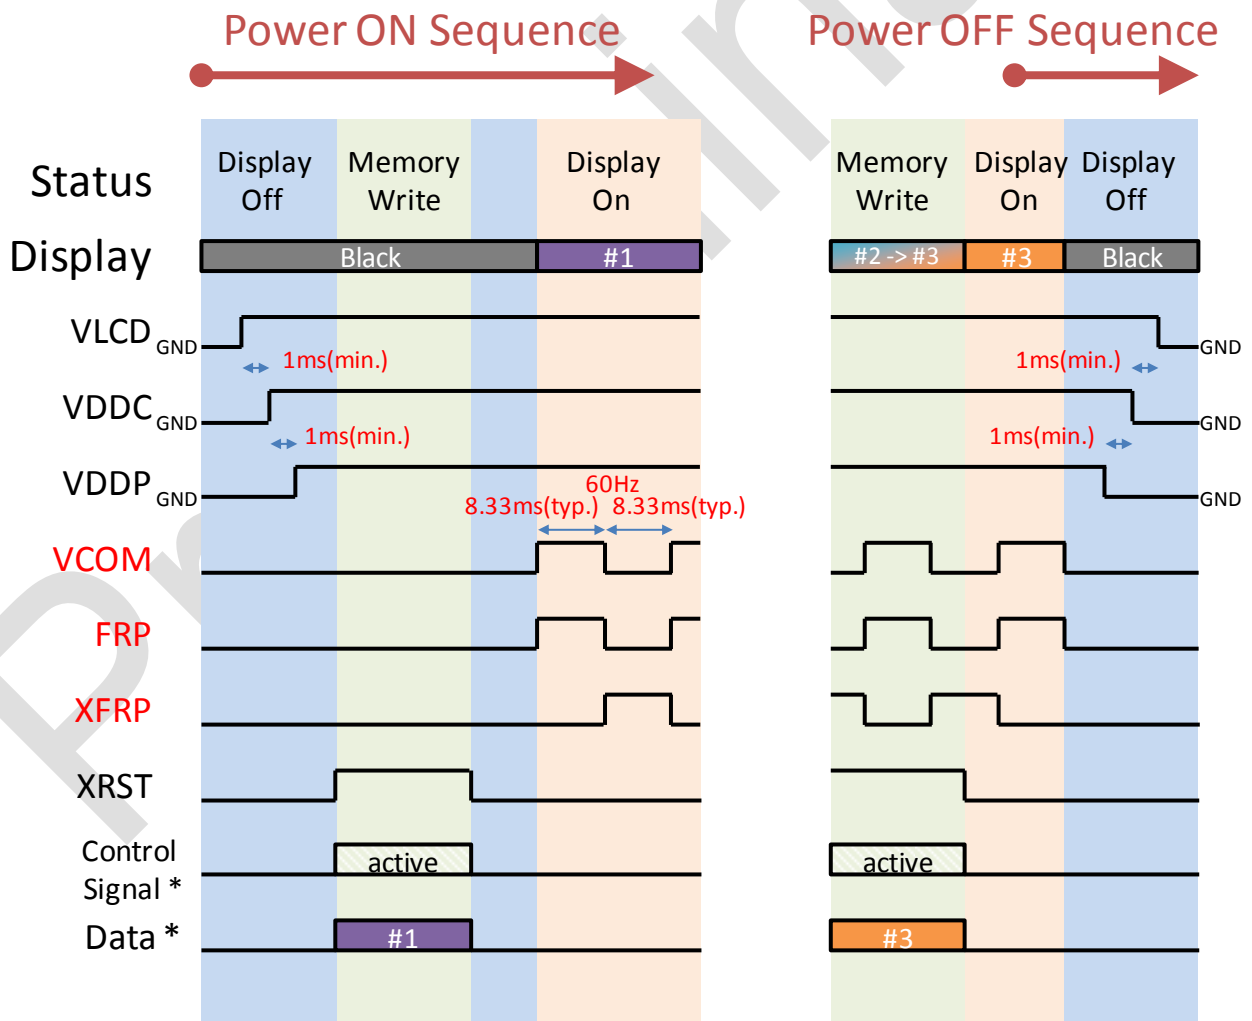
Power ON Sequence

Power OFF Sequence

Status

Display Off

Memory Write

Display On

Memory Write

Display On

Display Off

Display

Black

#1

#2 -> #3

#3

Black

VLCD GND

1ms(min.)

GND

1ms(min.)

VDDC GND

1ms(min.)

GND

1ms(min.)

VDDP GND

60Hz

8.33ms(typ.) 8.33ms(typ.)

GND

VCOM

FRP

XFRP

XRST

Control Signal *

active

active

Data *

#1

#3